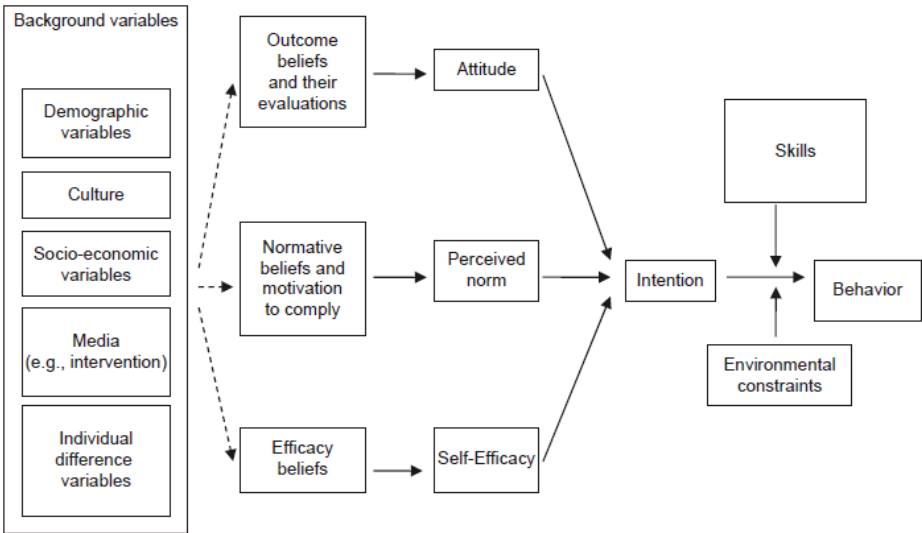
Background variables

Demographic variables

Culture

Socio-economic variables

Media (e.g., intervention)

Individual difference variables

Outcome beliefs and their evaluations

Attitude

Normative beliefs and motivation to comply

Perceived norm

Efficacy beliefs

Self-Efficacy

Intention

Skills

Behavior

Environmental constraints